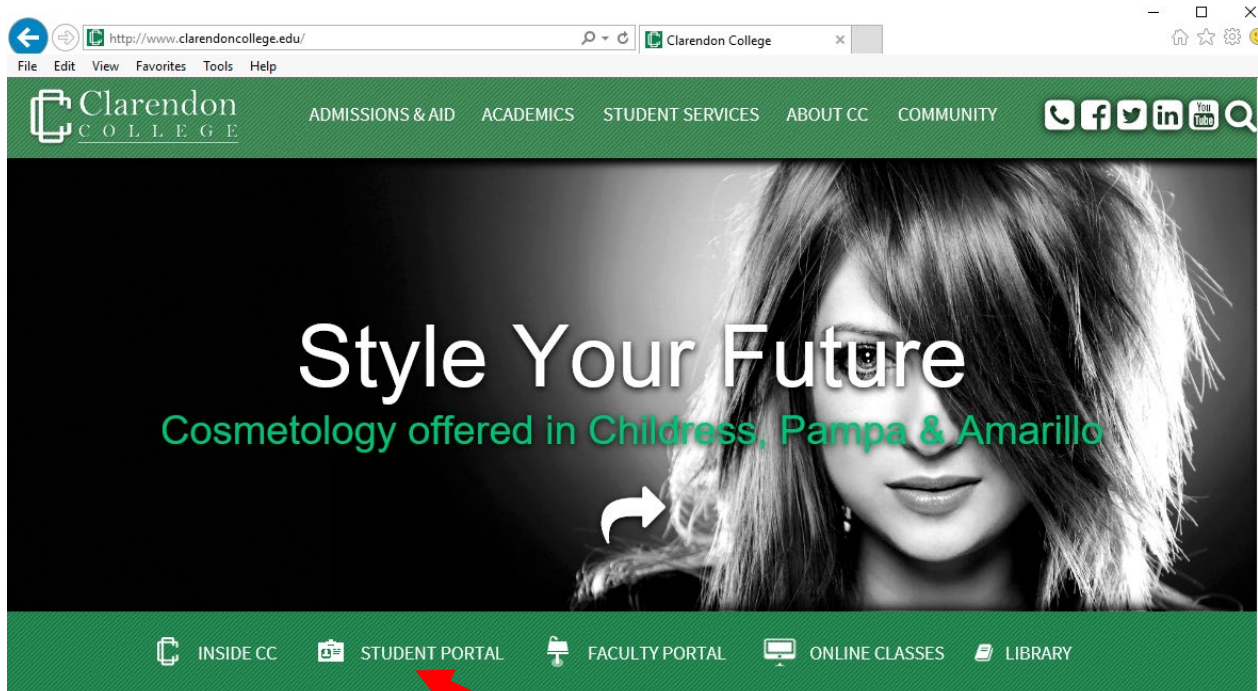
http://www.clarendoncollege.edu/

Clarendon College

File Edit View Favorites Tools Help

Clarendon COLLEGE

ADMISSIONS & AID ACADEMICS STUDENT SERVICES ABOUT CC COMMUNITY

You Tube

Style Your Future

Cosmetology offered in Childress, Pampa & Amarillo

INSIDE CC STUDENT PORTAL FACULTY PORTAL ONLINE CLASSES LIBRARY